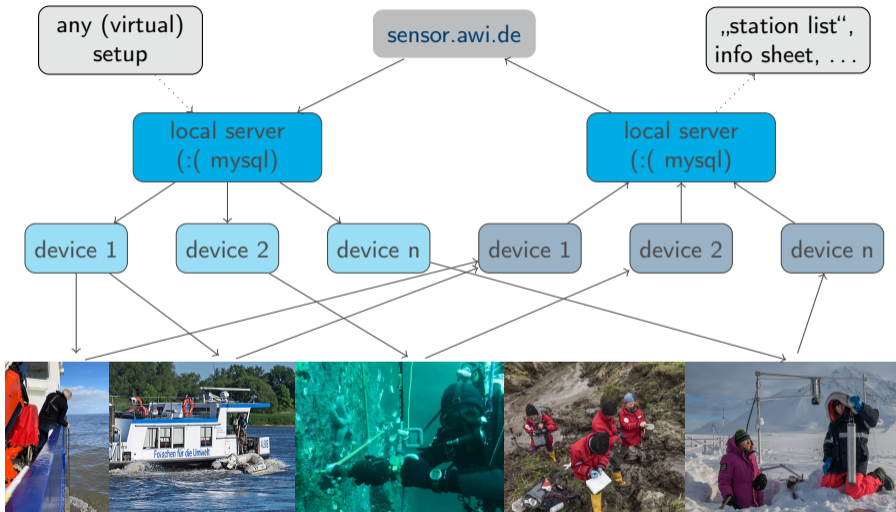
any (virtual) setup

sensor.awi.de

„station list“, info sheet, . . .

local server (:( mysql)

local server (:( mysql)

device 1

device 2

device n

device 1

device 2

device n

Forschen für die Umwelt